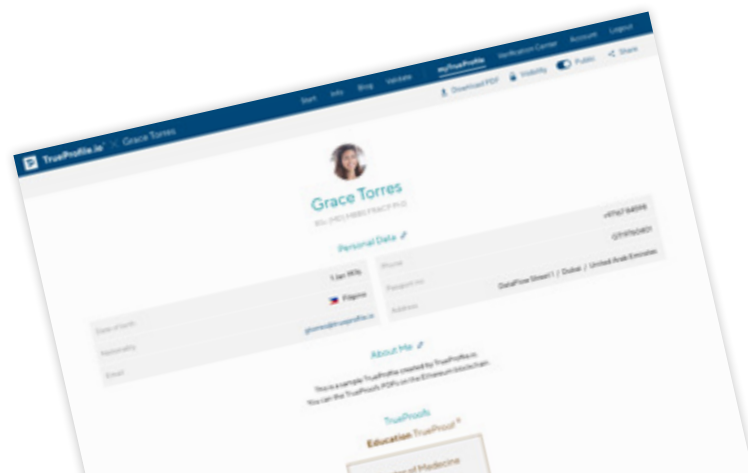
TrueProfile.io | Grace Torres

Start Info Blog Validate MyTrueProfile Verification Center Account Logout

Download PDF Visibility Public Share

Grace Torres

Personal Data

Date of birth 1 Jan 1976

Nationality Filipino

Email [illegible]@trueprofile.io

Phone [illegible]

Passport no. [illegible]

Address DataFlow Street 1 / Dubai / United Arab Emirates

About Me

This is a sample TrueProfile created by TrueProfile.io. You can the TrueProofs PDFs on the Ethereum blockchain.

TrueProofs

Education TrueProof

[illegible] of Medecine